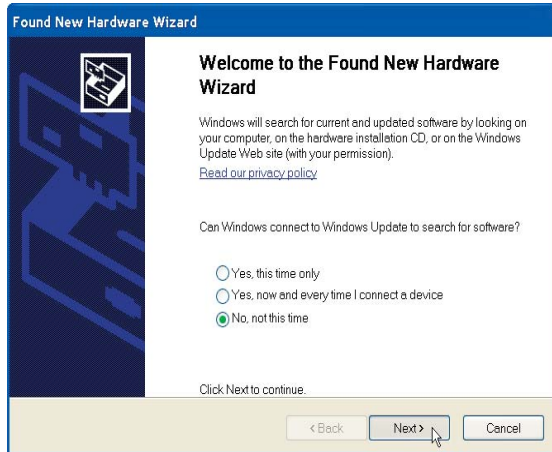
Found New Hardware Wizard

Welcome to the Found New Hardware Wizard

Windows will search for current and updated software by looking on your computer, on the hardware installation CD, or on the Windows Update Web site (with your permission).

Read our privacy policy

Can Windows connect to Windows Update to search for software?

Yes, this time only

Yes, now and every time I connect a device

No, not this time

Click Next to continue.

< Back

Next >

Cancel